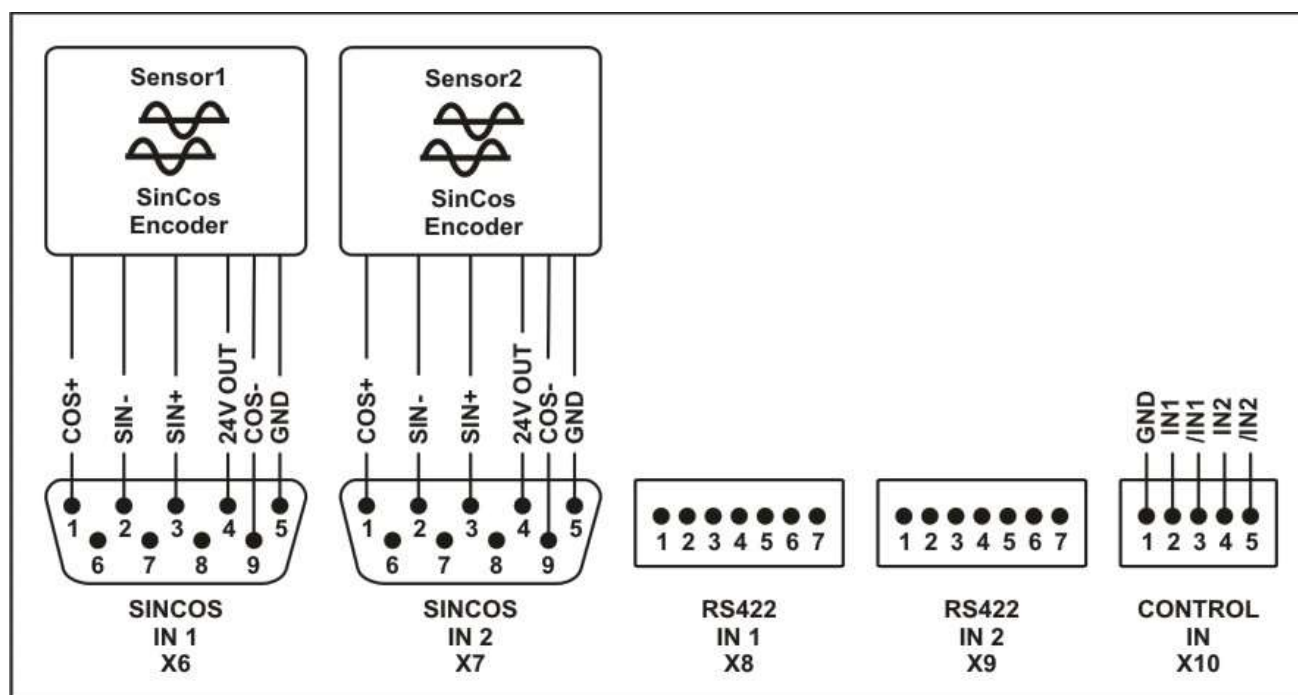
Sensor1

SinCos Encoder

Sensor2

SinCos Encoder

COS+ SIN- SIN+ 24V OUT COS- GND

1 2 3 4 5
6 7 8 9

COS+ SIN- SIN+ 24V OUT COS- GND

1 2 3 4 5
6 7 8 9

1 2 3 4 5 6 7

1 2 3 4 5 6 7

GND IN1 /IN1 IN2 /IN2

1 2 3 4 5

SINCOS
IN 1
X6

SINCOS
IN 2
X7

RS422
IN 1
X8

RS422
IN 2
X9

CONTROL
IN
X10